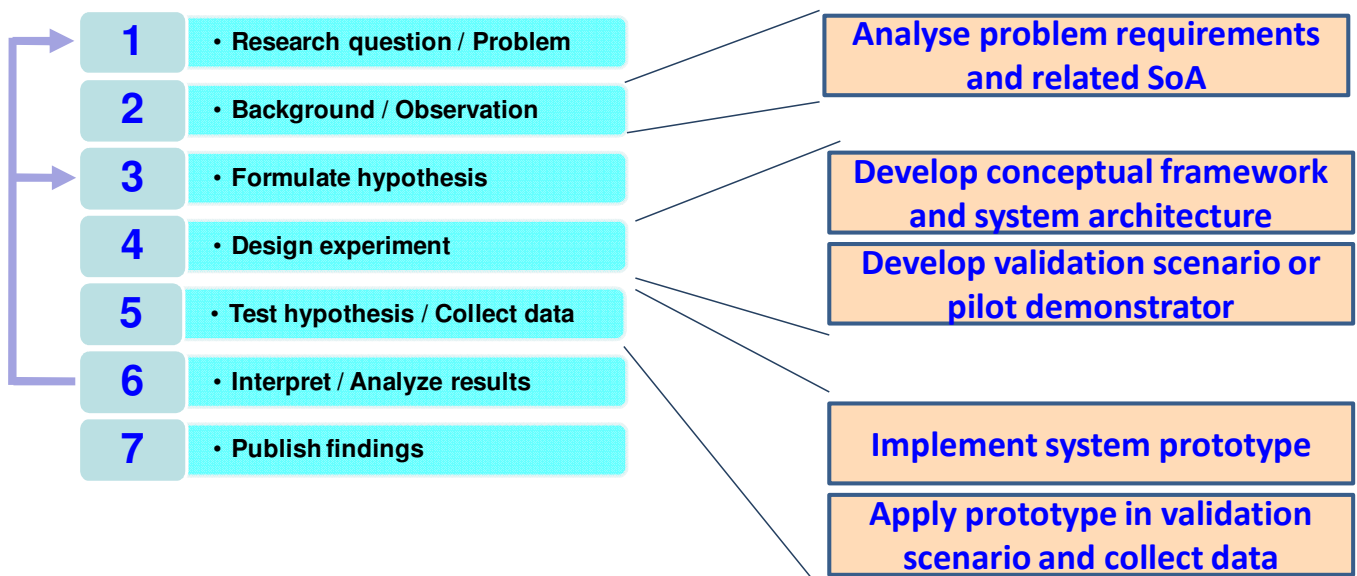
1
• Research question / Problem

2
• Background / Observation

3
• Formulate hypothesis

4
• Design experiment

5
• Test hypothesis / Collect data

6
• Interpret / Analyze results

7
• Publish findings

Analyse problem requirements and related SoA

Develop conceptual framework and system architecture

Develop validation scenario or pilot demonstrator

Implement system prototype

Apply prototype in validation scenario and collect data